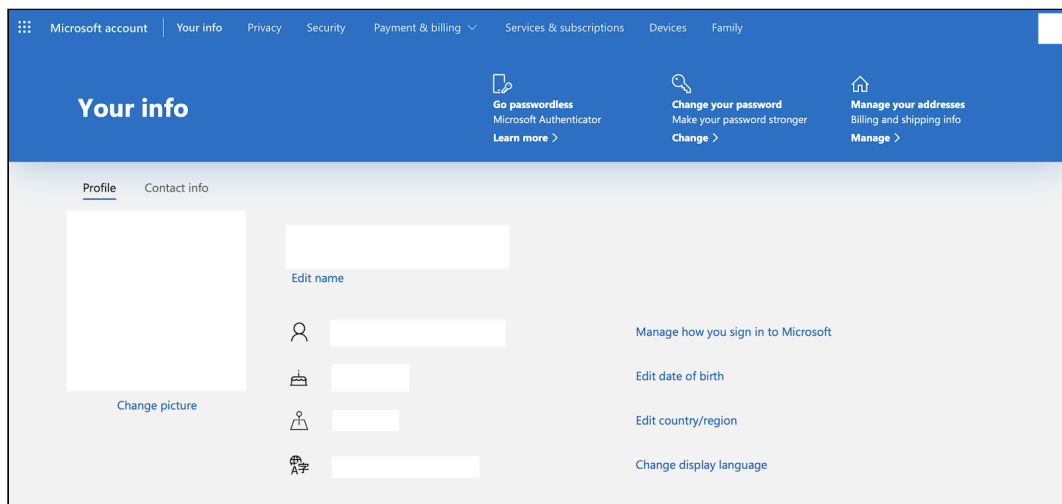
Microsoft account | Your info Privacy Security Payment & billing Services & subscriptions Devices Family

Your info

Go passwordless
Microsoft Authenticator
Learn more >

Change your password
Make your password stronger
Change >

Manage your addresses
Billing and shipping info
Manage >

Profile Contact info

Edit name

Change picture

Manage how you sign in to Microsoft

Edit date of birth

Edit country/region

Change display language